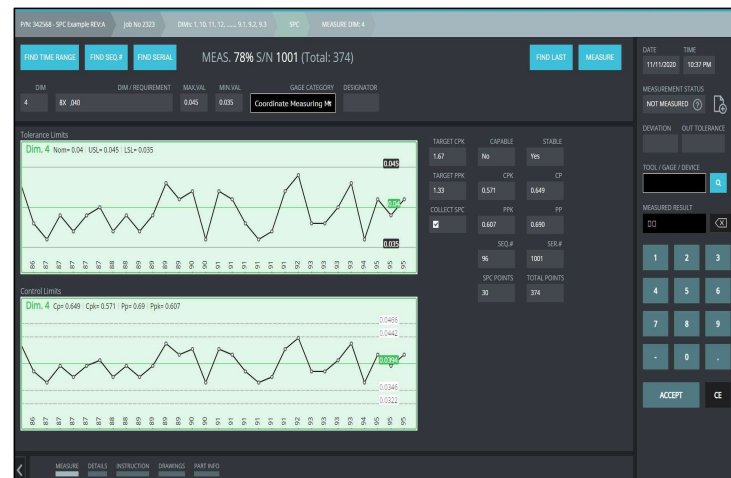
P/N: 342568 - SPC Example REV:A | Job No 2323 | DIMs: 1, 10, 11, 12, ....., 9.1, 9.2, 9.3 | SPC | MEASURE DIM: 4

FIND TIME RANGE | FIND SEQ.# | FIND SERIAL | MEAS. 78% S/N 1001 (Total: 374) | FIND LAST | MEASURE

DATE 11/11/2020 | TIME 10:37 PM

DIM 4 | DIM / REQUIREMENT 8X .040 | MAX.VAL 0.045 | MIN.VAL 0.035 | GAGE CATEGORY Coordinate Measuring M | DESIGNATOR

MEASUREMENT STATUS
NOT MEASURED

DEVIATION | OUT TOLERANCE

Tolerance Limits
Dim. 4 Nom= 0.04 | USL= 0.045 | LSL= 0.035
0.045
0.04
0.035
86 87 87 87 87 88 88 89 89 89 89 90 90 91 91 91 91 92 92 93 93 93 93 94 94 95 95 95

| TARGET CPK | CAPABLE | STABLE |
|---|---|---|
| 1.67 | No | Yes |
| TARGET PPK | CPK | CP |
| 1.33 | 0.571 | 0.649 |
| COLLECT SPC | PPK | PP |
| ☑ | 0.607 | 0.690 |
| | SEQ.# | SER.# |
| | 96 | 1001 |
| | SPC POINTS | TOTAL POINTS |
| | 30 | 374 |

TOOL / GAGE / DEVICE

MEASURED RESULT
0.0

1 2 3
4 5 6
7 8 9
- 0 .
ACCEPT | CE

Control Limits
Dim. 4 Cp= 0.649 | Cpk= 0.571 | Pp= 0.69 | Ppk= 0.607
0.0466
0.0442
0.0394
0.0346
0.0322
86 87 87 87 87 88 88 89 89 89 89 90 90 91 91 91 91 92 92 93 93 93 93 94 94 95 95 95

MEASURE | DETAILS | INSTRUCTION | DRAWINGS | PART INFO